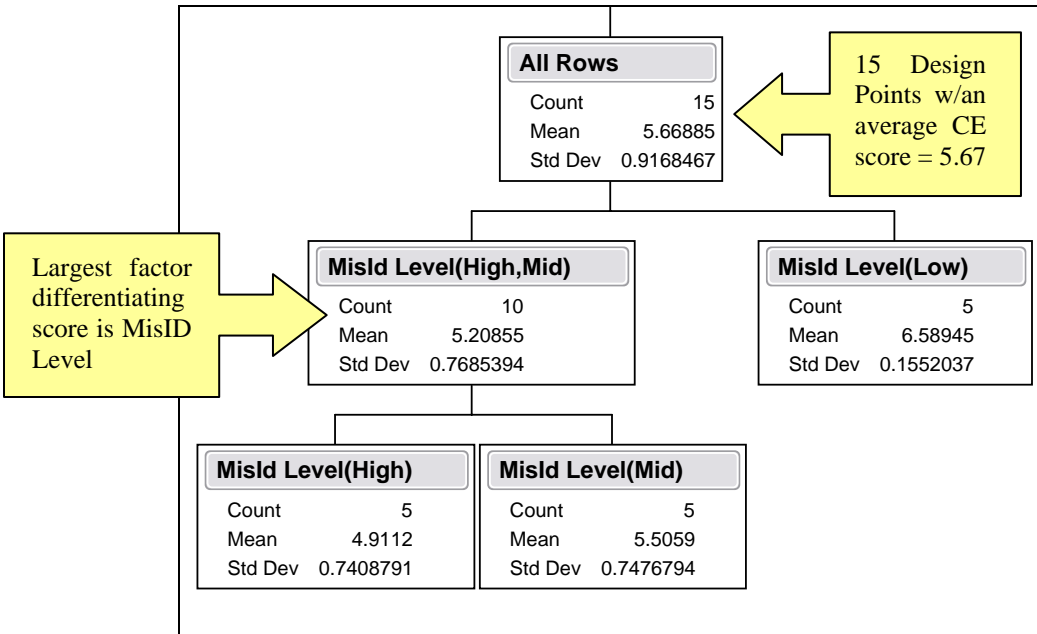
All Rows

| | |
|---|---|
| Count | 15 |
| Mean | 5.66885 |
| Std Dev | 0.9168467 |

15 Design Points w/an average CE score = 5.67

Largest factor differentiating score is MisID Level

MisId Level(High,Mid)

| | |
|---|---|
| Count | 10 |
| Mean | 5.20855 |
| Std Dev | 0.7685394 |

MisId Level(Low)

| | |
|---|---|
| Count | 5 |
| Mean | 6.58945 |
| Std Dev | 0.1552037 |

MisId Level(High)

| | |
|---|---|
| Count | 5 |
| Mean | 4.9112 |
| Std Dev | 0.7408791 |

MisId Level(Mid)

| | |
|---|---|
| Count | 5 |
| Mean | 5.5059 |
| Std Dev | 0.7476794 |